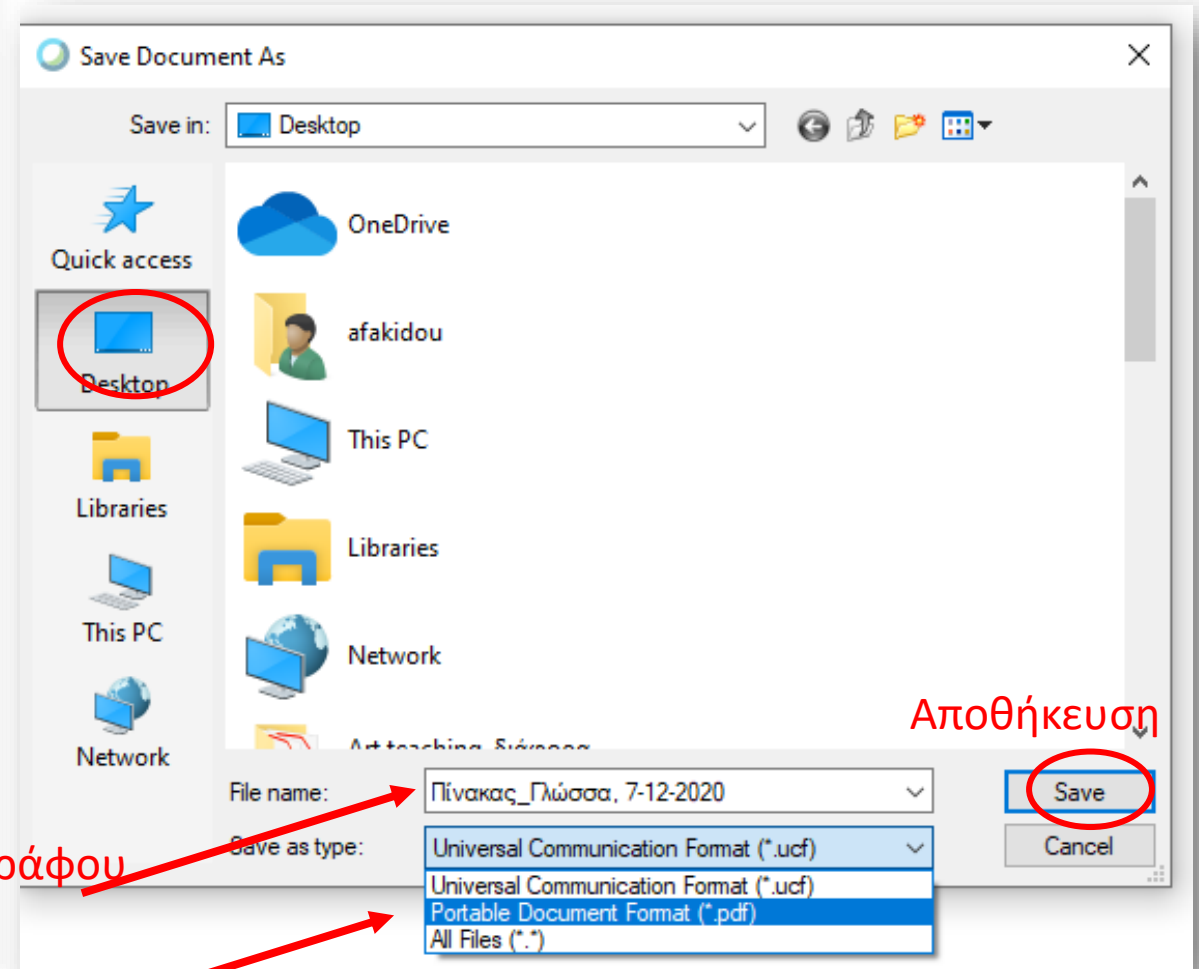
Save Document As

Save in: Desktop

Quick access

Desktop

Libraries

This PC

Network

OneDrive

afakidou

This PC

Libraries

Network

Art teaching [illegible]

Αποθήκευση

File name: Πίνακας_Γλώσσα, 7-12-2020

Save as type: Universal Communication Format (*.ucf)

Universal Communication Format (*.ucf)
Portable Document Format (*.pdf)
All Files (*.*)

Save

Cancel

ράφου